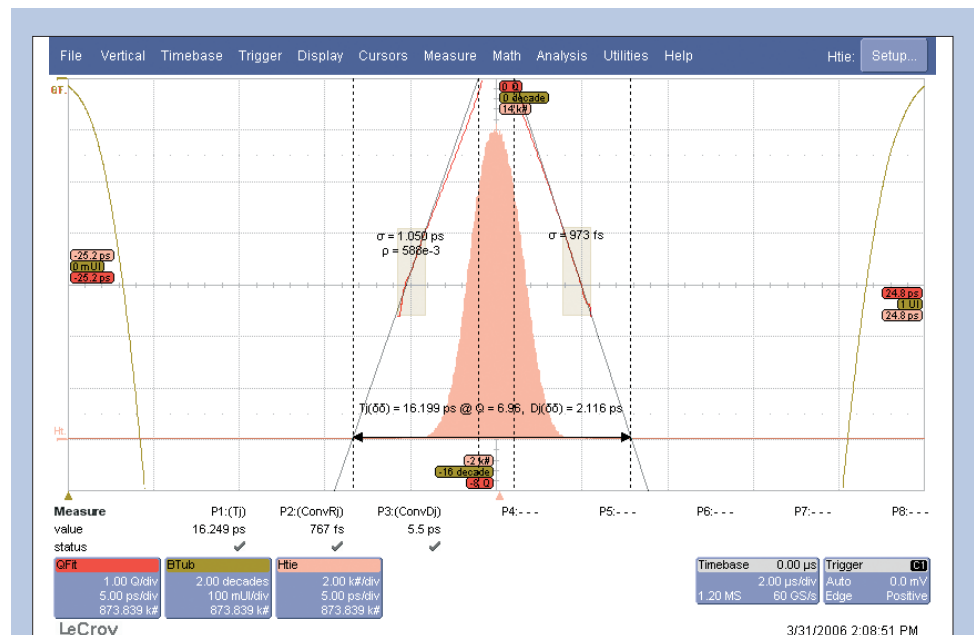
File Vertical Timebase Trigger Display Cursors Measure Math Analysis Utilities Help Htie: Setup...

GT

0 Q
0 decade
14 k#

-25.2 ps
0 mUI
-25.2 ps

σ = 1.050 ps
ρ = 588e-3

σ = 973 fs

24.8 ps
1 UI
24.8 ps

Tj(δδ) = 16.199 ps @ Q = 6.96, Dj(δδ) = 2.116 ps

Ht

-2 k#
-16 decade
-8 Q

| Measure | P1:(Tj) | P2:(ConvRj) | P3:(ConvDj) | P4:- - - | P5:- - - | P6:- - - | P7:- - - | P8:- - - |
|---|---|---|---|---|---|---|---|---|
| value | 16.249 ps | 767 fs | 5.5 ps | | | | | |
| status | ✔ | ✔ | ✔ | | | | | |

QFit
1.00 Q/div
5.00 ps/div
873.839 k#

BTub
2.00 decades
100 mUI/div
873.839 k#

Htie
2.00 k#/div
5.00 ps/div
873.839 k#

Timebase 0.00 µs
2.00 µs/div
1.20 MS 60 GS/s

Trigger C1
Auto 0.0 mV
Edge Positive

LeCroy

3/31/2006 2:08:51 PM